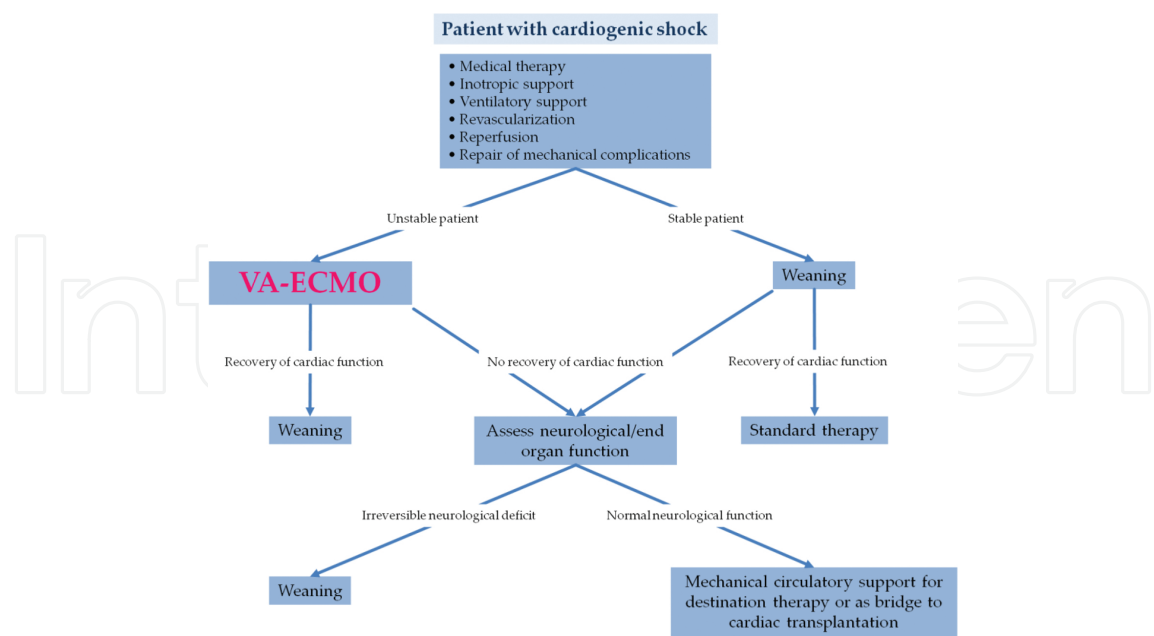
Patient with cardiogenic shock

• Medical therapy
• Inotropic support
• Ventilatory support
• Revascularization
• Reperfusion
• Repair of mechanical complications

Unstable patient

Stable patient

VA-ECMO

Weaning

Recovery of cardiac function

No recovery of cardiac function

Recovery of cardiac function

Weaning

Assess neurological/end organ function

Standard therapy

Irreversible neurological deficit

Normal neurological function

Weaning

Mechanical circulatory support for destination therapy or as bridge to cardiac transplantation

IntechOpen